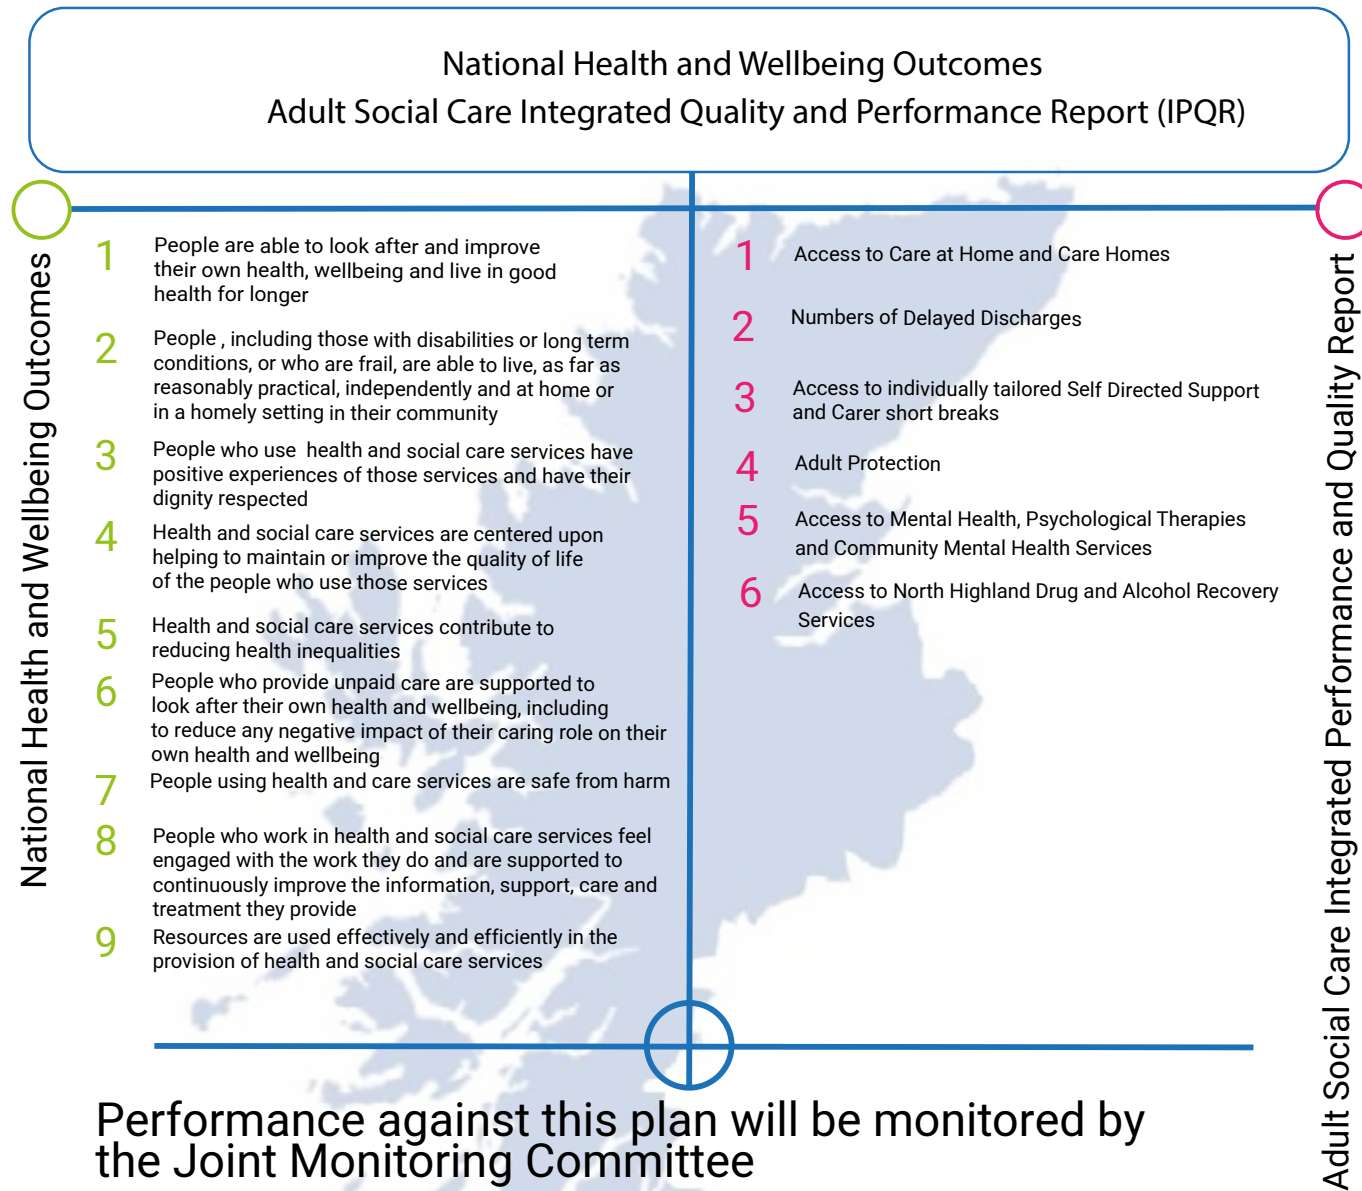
National Health and Wellbeing Outcomes
Adult Social Care Integrated Quality and Performance Report (IPQR)

National Health and Wellbeing Outcomes

1 People are able to look after and improve their own health, wellbeing and live in good health for longer

2 People , including those with disabilities or long term conditions, or who are frail, are able to live, as far as reasonably practical, independently and at home or in a homely setting in their community

3 People who use health and social care services have positive experiences of those services and have their dignity respected

4 Health and social care services are centered upon helping to maintain or improve the quality of life of the people who use those services

5 Health and social care services contribute to reducing health inequalities

6 People who provide unpaid care are supported to look after their own health and wellbeing, including to reduce any negative impact of their caring role on their own health and wellbeing

7 People using health and care services are safe from harm

8 People who work in health and social care services feel engaged with the work they do and are supported to continuously improve the information, support, care and treatment they provide

9 Resources are used effectively and efficiently in the provision of health and social care services

1 Access to Care at Home and Care Homes

2 Numbers of Delayed Discharges

3 Access to individually tailored Self Directed Support and Carer short breaks

4 Adult Protection

5 Access to Mental Health, Psychological Therapies and Community Mental Health Services

6 Access to North Highland Drug and Alcohol Recovery Services

Adult Social Care Integrated Performance and Quality Report

Performance against this plan will be monitored by the Joint Monitoring Committee